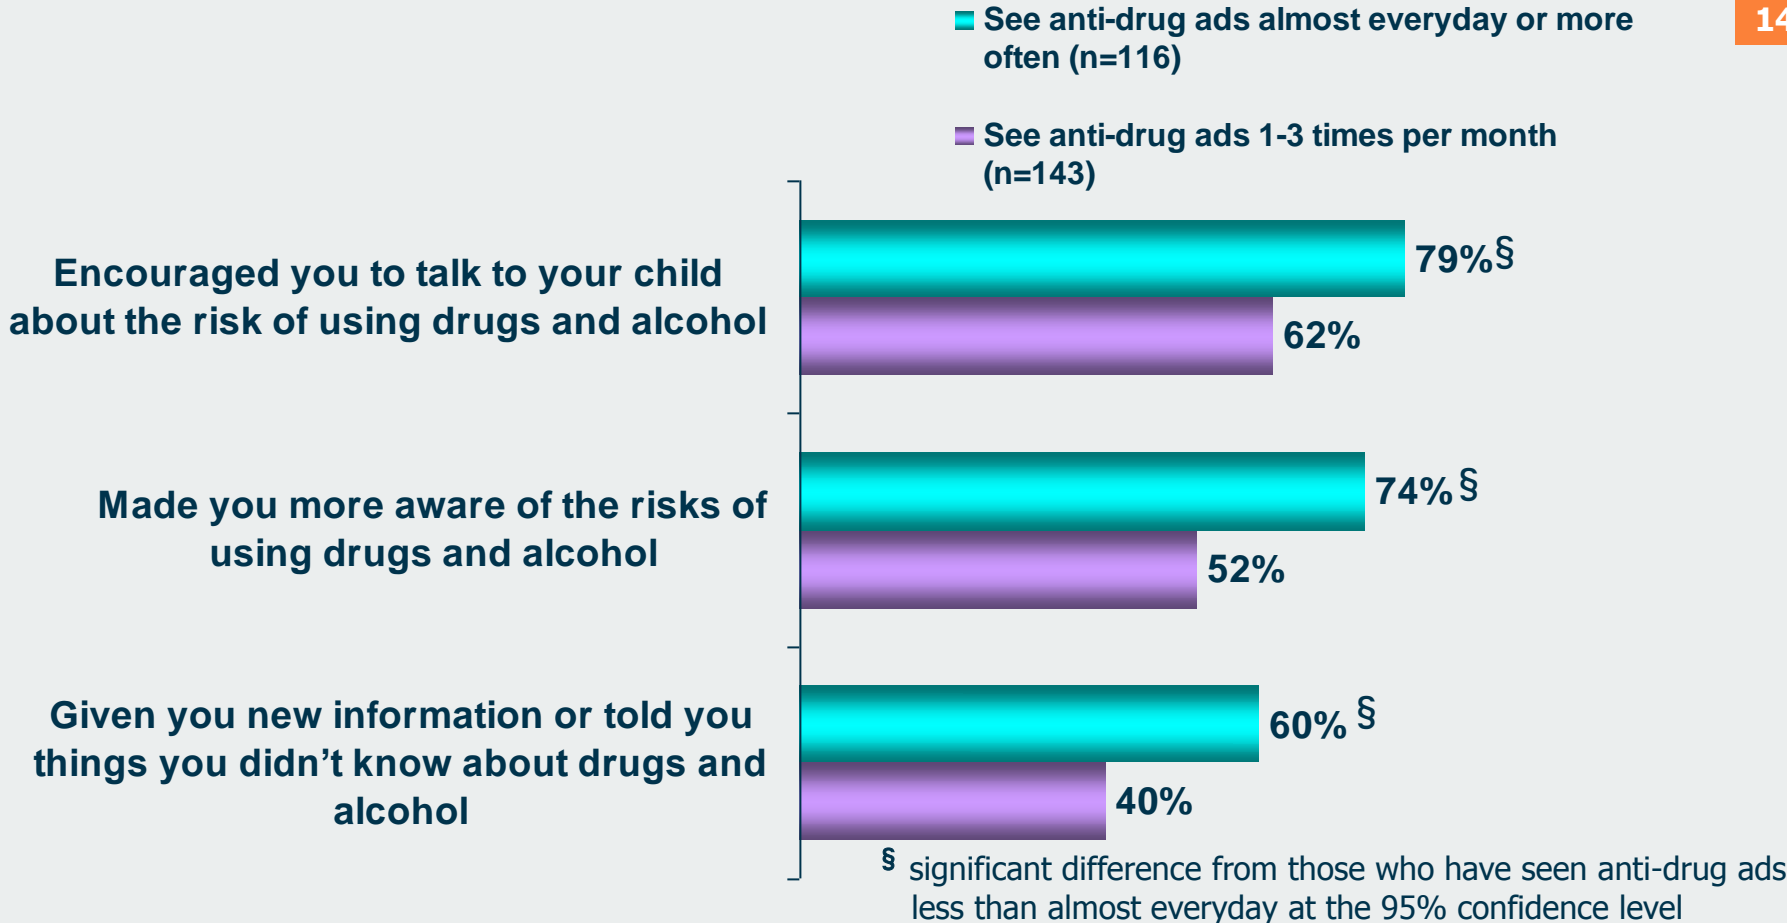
See anti-drug ads almost everyday or more often (n=116)

See anti-drug ads 1-3 times per month (n=143)

14

Encouraged you to talk to your child about the risk of using drugs and alcohol

79%§

62%

Made you more aware of the risks of using drugs and alcohol

74%§

52%

Given you new information or told you things you didn't know about drugs and alcohol

60%§

40%

§ significant difference from those who have seen anti-drug ads less than almost everyday at the 95% confidence level